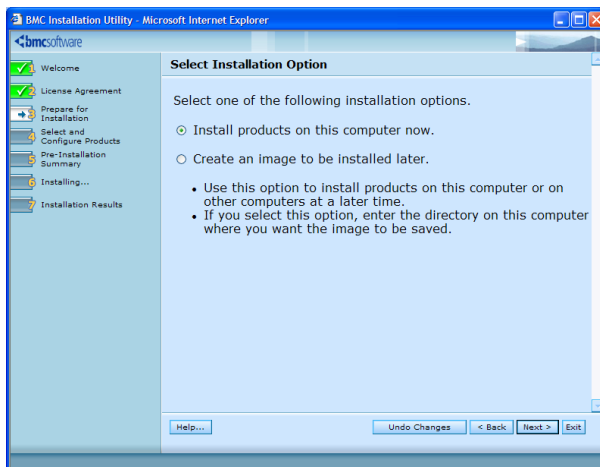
BMC Installation Utility - Microsoft Internet Explorer

bmcsoftware

1 Welcome
2 License Agreement
3 Prepare for Installation
4 Select and Configure Products
5 Pre-Installation Summary
6 Installing...
7 Installation Results

Select Installation Option

Select one of the following installation options.

Install products on this computer now.

Create an image to be installed later.

• Use this option to install products on this computer or on other computers at a later time.
• If you select this option, enter the directory on this computer where you want the image to be saved.

Help...

Undo Changes

< Back

Next >

Exit